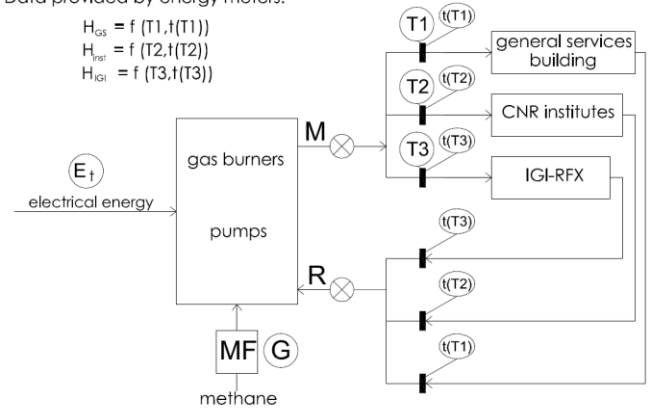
Data provided by energy meters:

$H_{GS}$ = f (T1,t(T1))
$H_{inst}$ = f (T2,t(T2))
$H_{IGI}$ = f (T3,t(T3))

T1
t(T1)
general services building
T2
t(T2)
CNR institutes
T3
t(T3)
IGI-RFX

M
$E_t$
electrical energy
gas burners
pumps
R
t(T3)
t(T2)
t(T1)
MF
G
methane